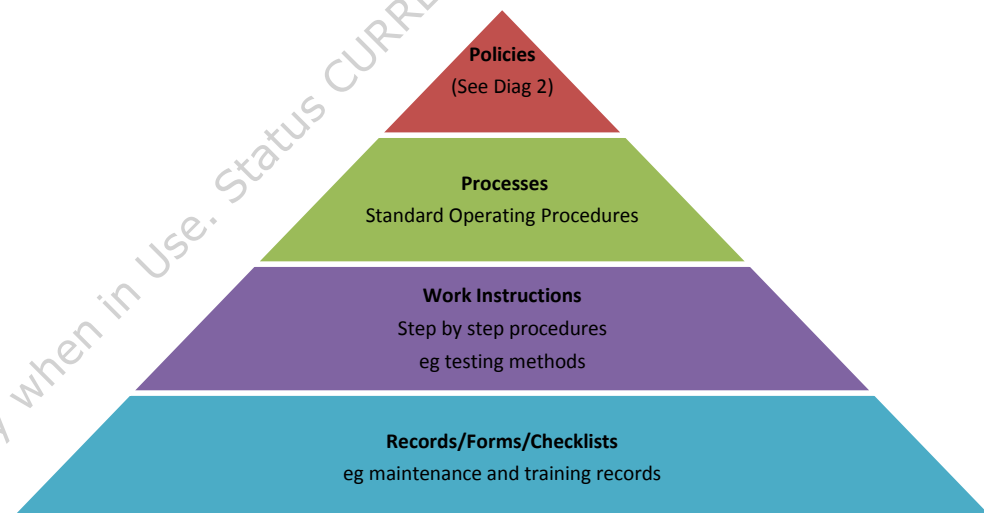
Policies
(See Diag 2)

Processes
Standard Operating Procedures

Work Instructions
Step by step procedures
eg testing methods

Records/Forms/Checklists
eg maintenance and training records

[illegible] when in Use. Status CURR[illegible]